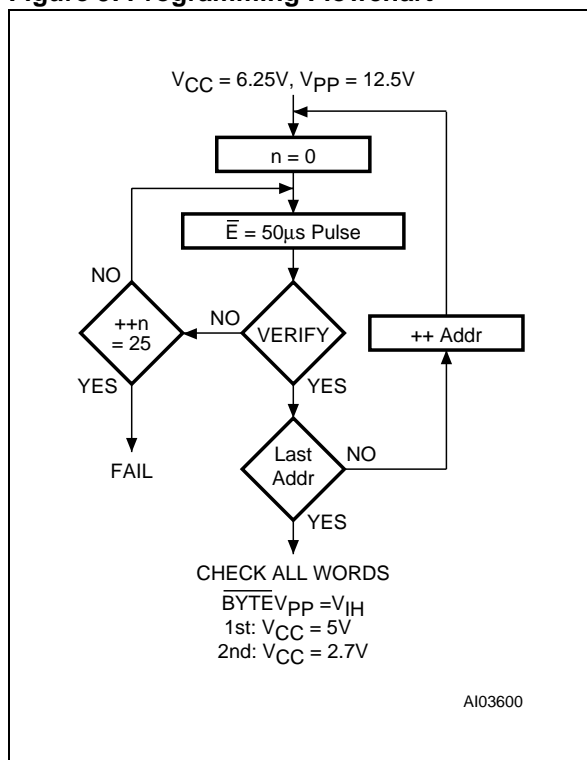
Figure 8. Programming Flowchart

$V_{CC}$ = 6.25V, $V_{PP}$ = 12.5V

n = 0

$\overline{E}$ = 50µs Pulse

NO

++n = 25

NO

VERIFY

++ Addr

YES

YES

FAIL

Last Addr

NO

YES

CHECK ALL WORDS

$\overline{BYTE}V_{PP} = V_{IH}$

1st: $V_{CC}$ = 5V

2nd: $V_{CC}$ = 2.7V

AI03600